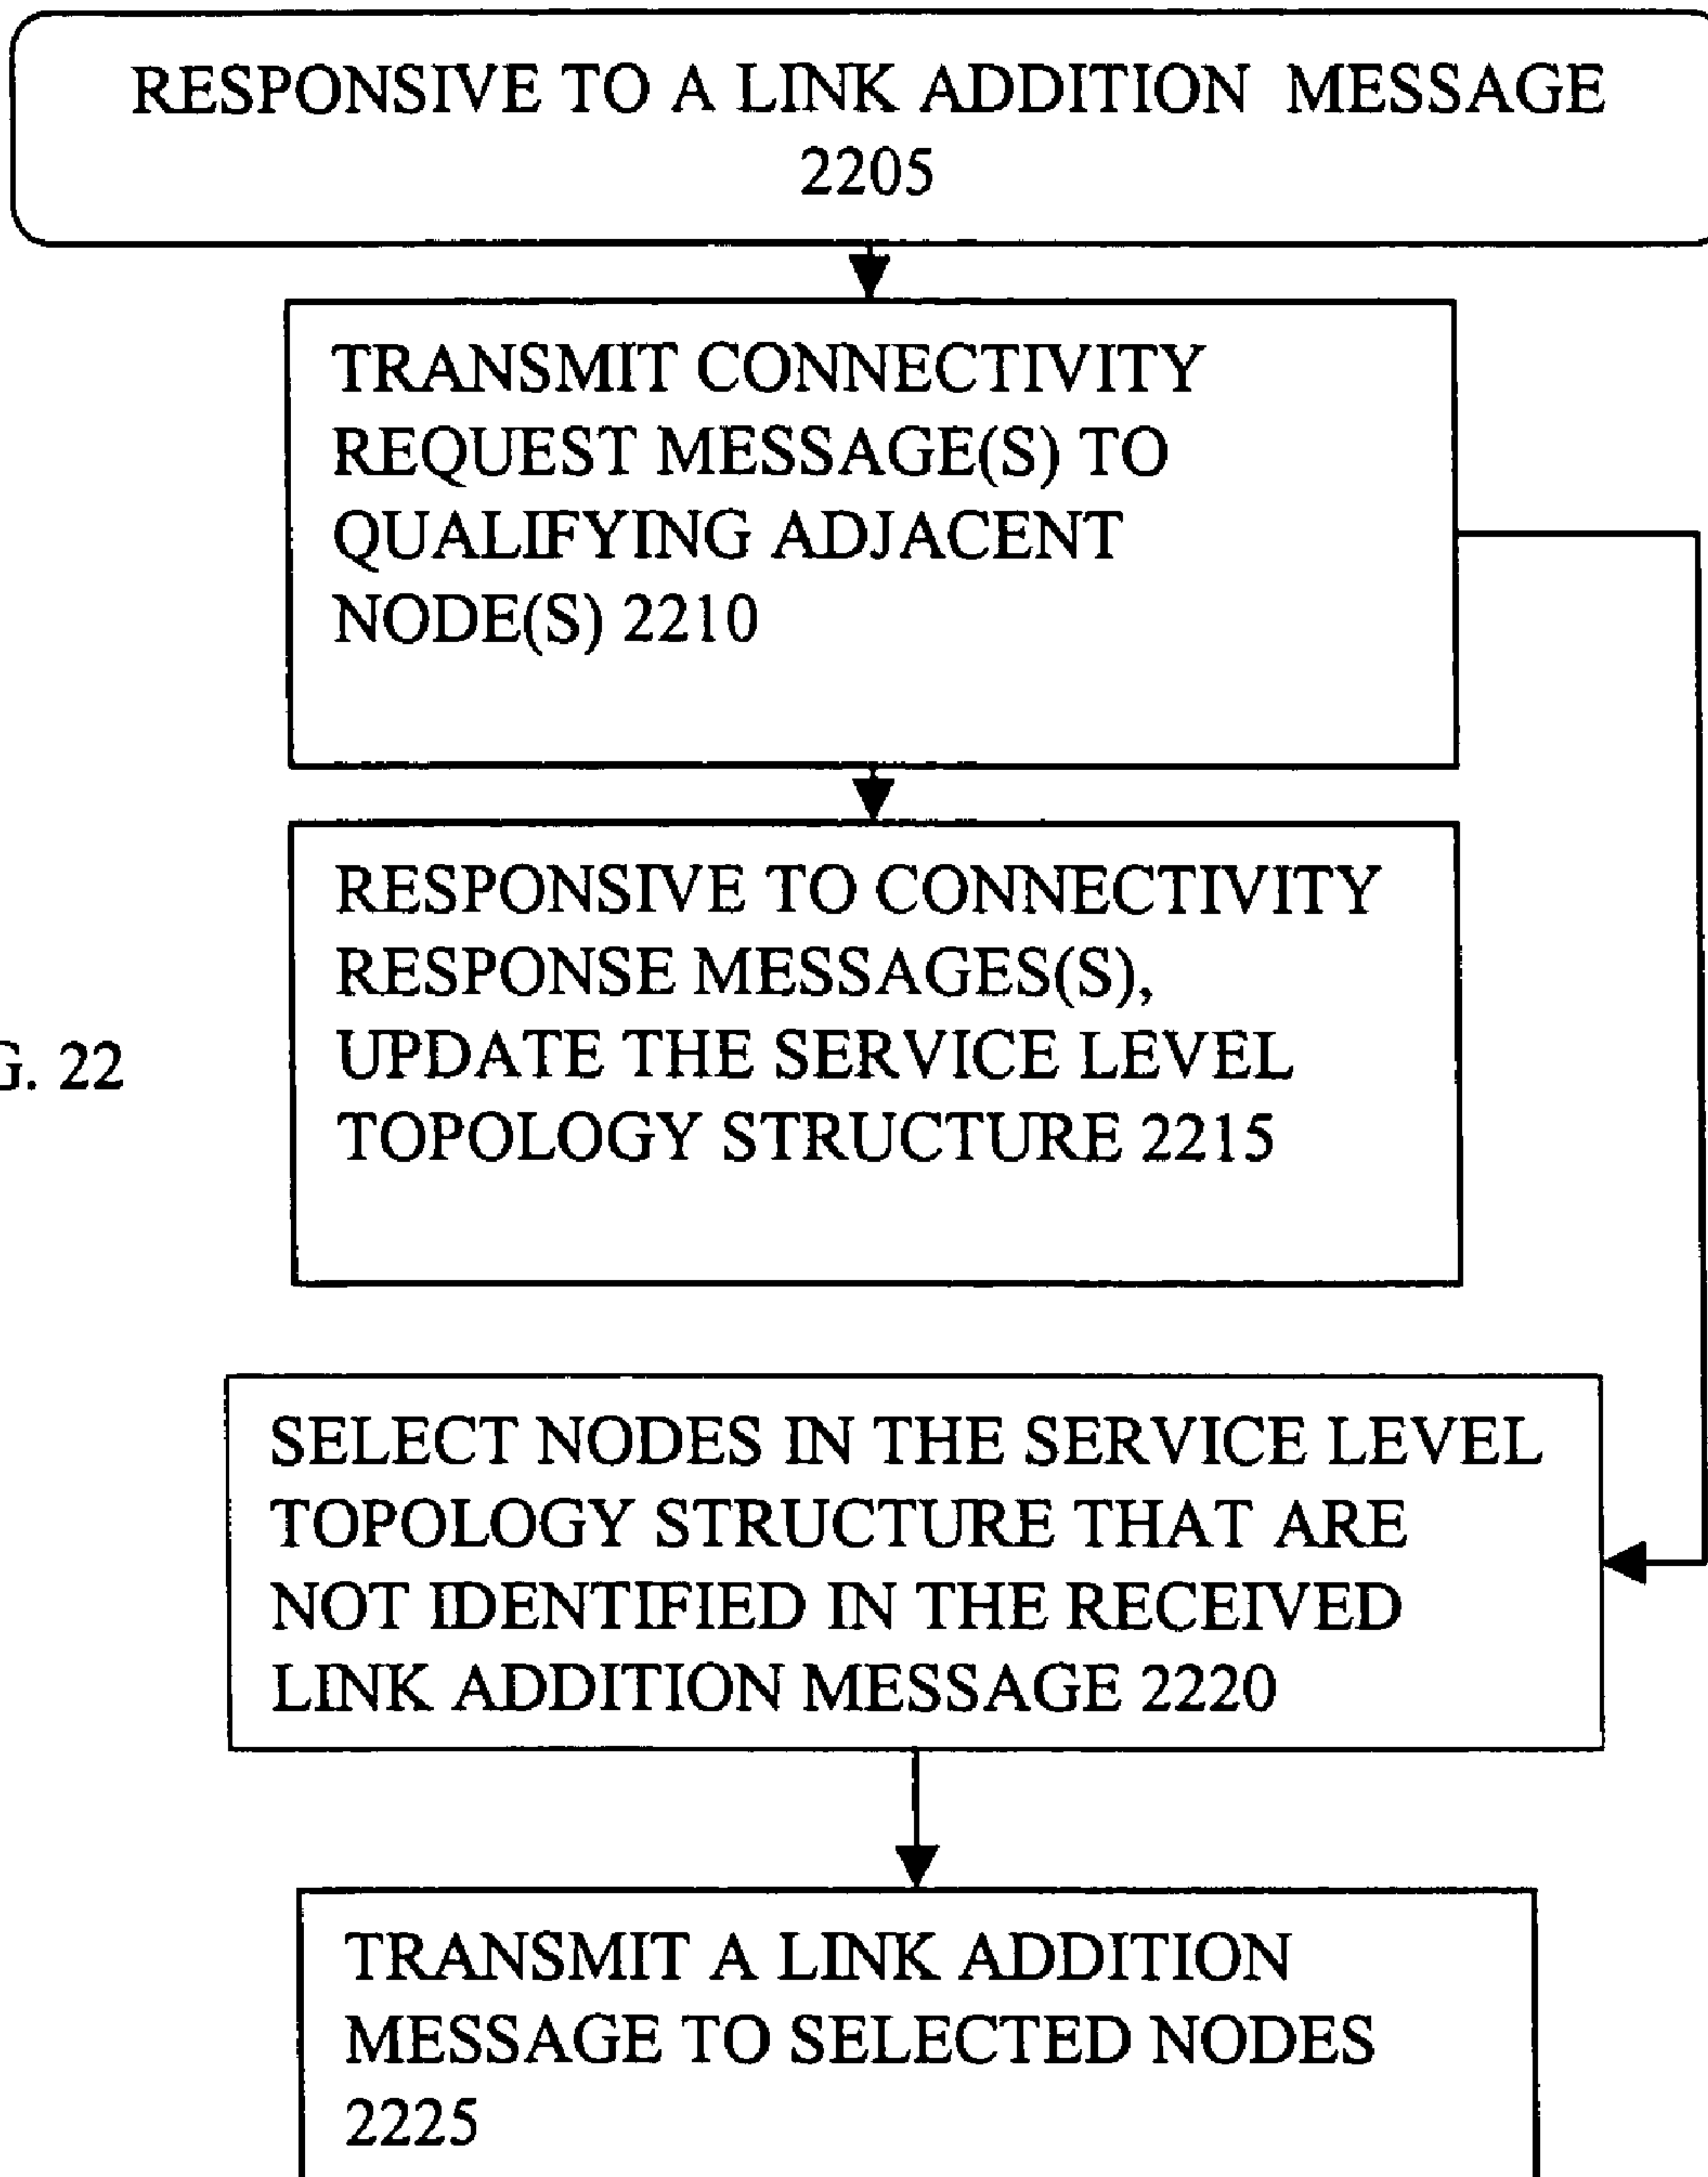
RESPONSIVE TO A LINK ADDITION MESSAGE 2205

TRANSMIT CONNECTIVITY REQUEST MESSAGE(S) TO QUALIFYING ADJACENT NODE(S) 2210

RESPONSIVE TO CONNECTIVITY RESPONSE MESSAGES(S), UPDATE THE SERVICE LEVEL TOPOLOGY STRUCTURE 2215

G. 22

SELECT NODES IN THE SERVICE LEVEL TOPOLOGY STRUCTURE THAT ARE NOT IDENTIFIED IN THE RECEIVED LINK ADDITION MESSAGE 2220

TRANSMIT A LINK ADDITION MESSAGE TO SELECTED NODES 2225